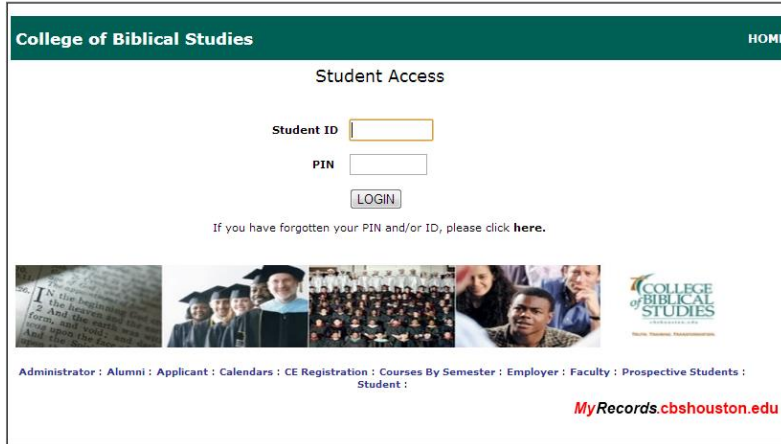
College of Biblical Studies

HOM

Student Access

Student ID

PIN

LOGIN

If you have forgotten your PIN and/or ID, please click here.

N the begin
the heaven
And the ea
form, and vo
And the S

COLLEGE of BIBLICAL STUDIES

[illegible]

Administrator : Alumni : Applicant : Calendars : CE Registration : Courses By Semester : Employer : Faculty : Prospective Students : Student :

MyRecords.cbshouston.edu